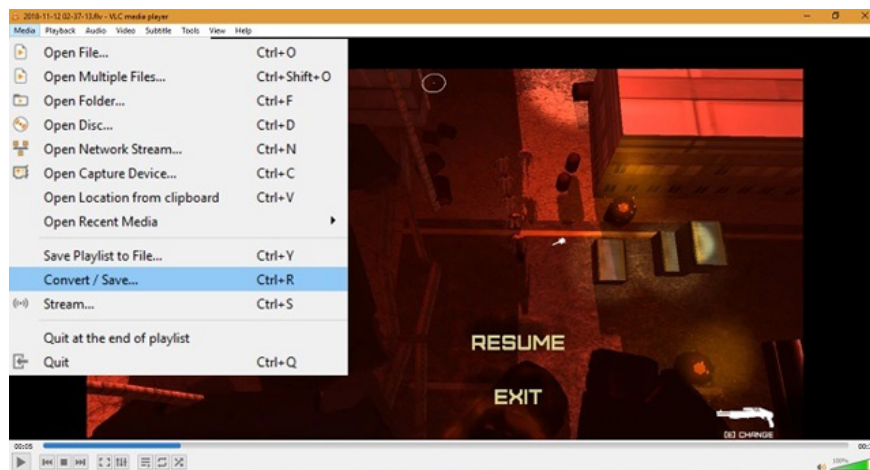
2018-11-12 02-37-13.flv - VLC media player
Media Playback Audio Video Subtitle Tools View Help

Open File... Ctrl+O
Open Multiple Files... Ctrl+Shift+O
Open Folder... Ctrl+F
Open Disc... Ctrl+D
Open Network Stream... Ctrl+N
Open Capture Device... Ctrl+C
Open Location from clipboard Ctrl+V
Open Recent Media
Save Playlist to File... Ctrl+Y
Convert / Save... Ctrl+R
Stream... Ctrl+S
Quit at the end of playlist
Quit Ctrl+Q

RESUME
EXIT
[E] CHANGE

00:05
100%